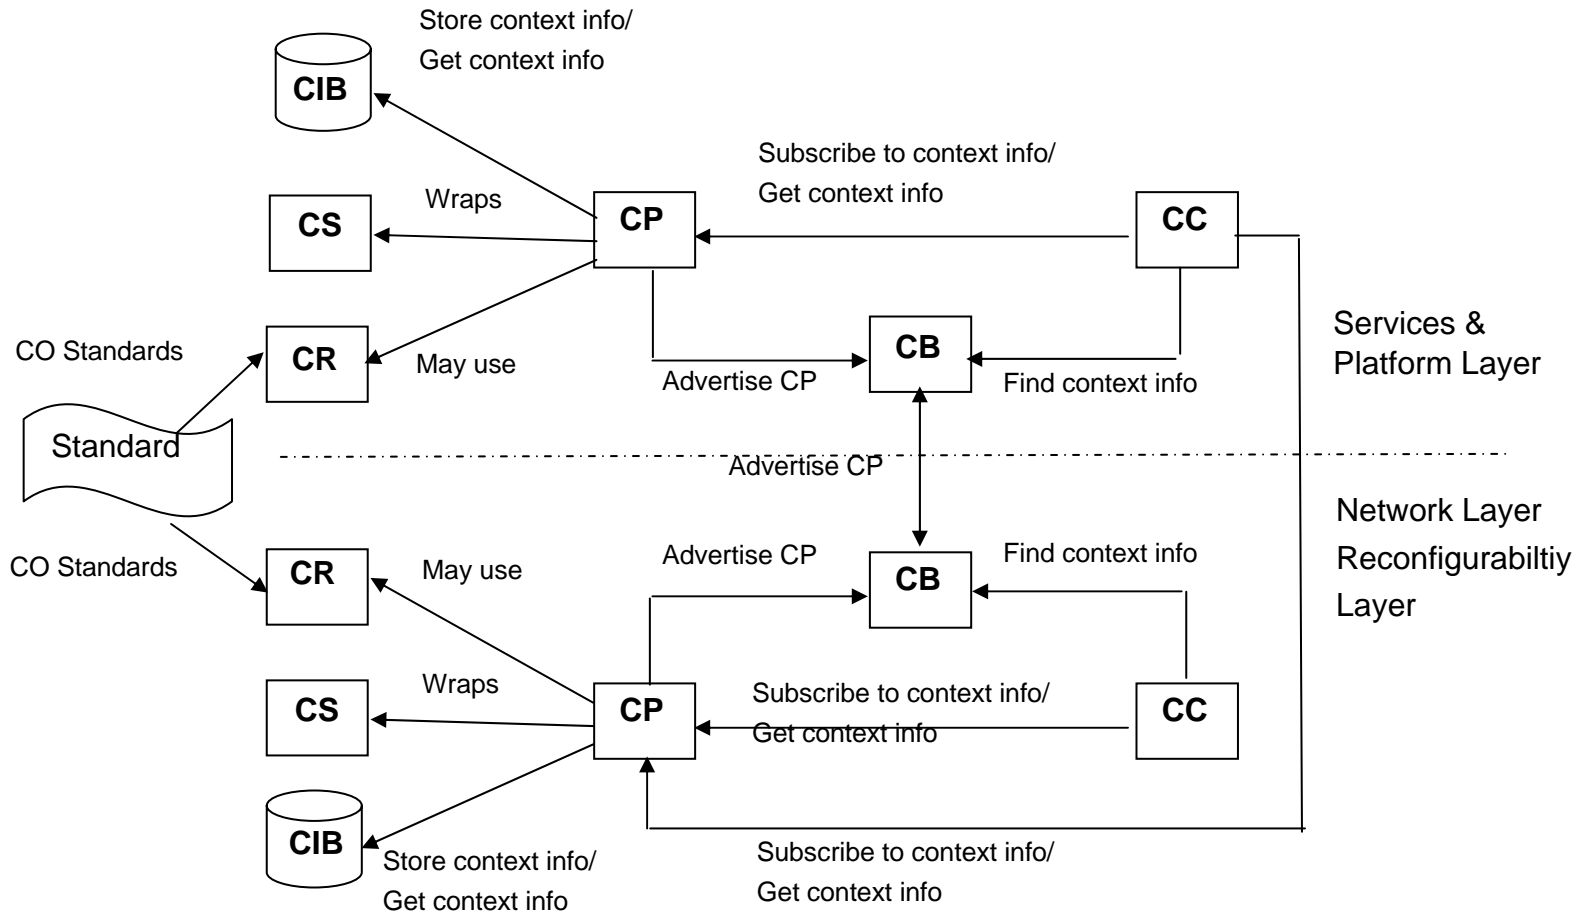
Store context info/
Get context info

CIB

Subscribe to context info/
Get context info

Wraps

CS

CP

CC

Services &
Platform Layer

CO Standards

CR

May use

CB

Advertise CP

Find context info

Standard

Advertise CP

Network Layer
Reconfigurabiltiy
Layer

Advertise CP

Find context info

CO Standards

CR

May use

CB

Wraps

CS

CP

Subscribe to context info/
Get context info

CC

CIB

Store context info/
Get context info

Subscribe to context info/
Get context info